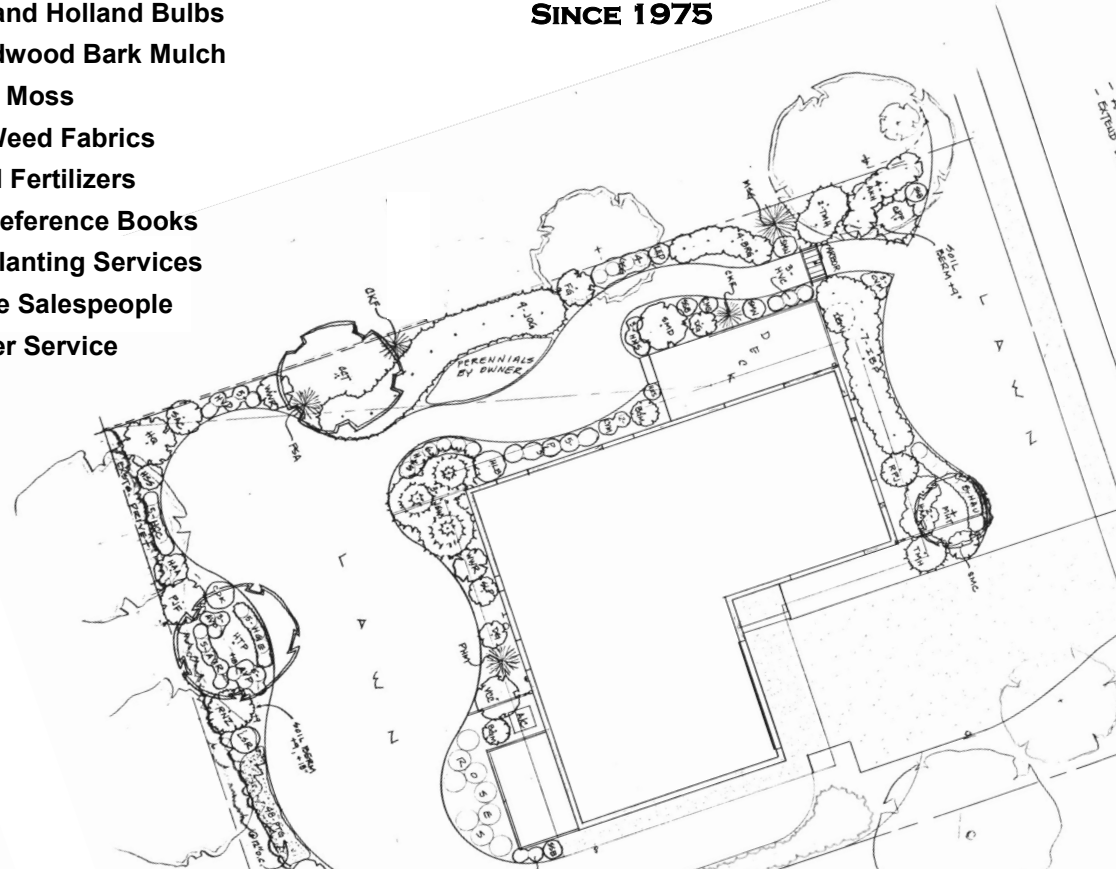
and Holland Bulbs
dwood Bark Mulch
Moss
Weed Fabrics
l Fertilizers
eference Books
lanting Services
e Salespeople
er Service

Since 1975

PERENNIALS BY OWNER

DECK

LAWN

LAWN

SOIL BERM

SOIL BERM

ROSES

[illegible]